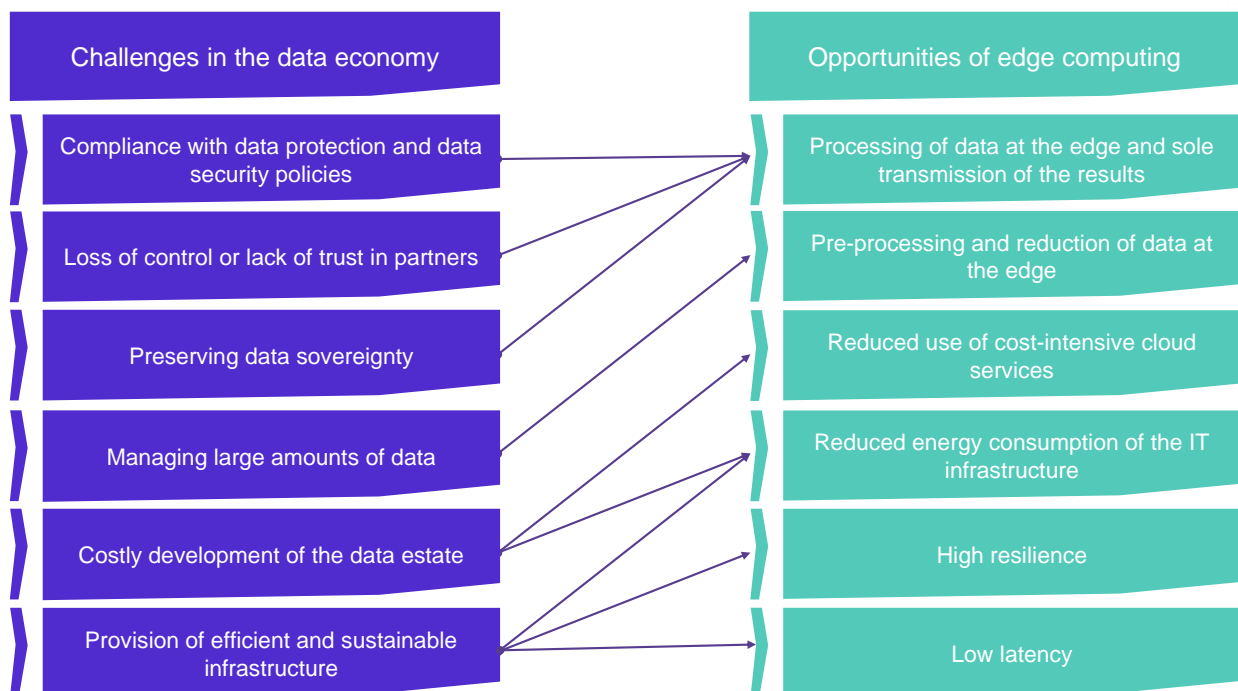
Challenges in the data economy

Compliance with data protection and data security policies

Loss of control or lack of trust in partners

Preserving data sovereignty

Managing large amounts of data

Costly development of the data estate

Provision of efficient and sustainable infrastructure

Opportunities of edge computing

Processing of data at the edge and sole transmission of the results

Pre-processing and reduction of data at the edge

Reduced use of cost-intensive cloud services

Reduced energy consumption of the IT infrastructure

High resilience

Low latency